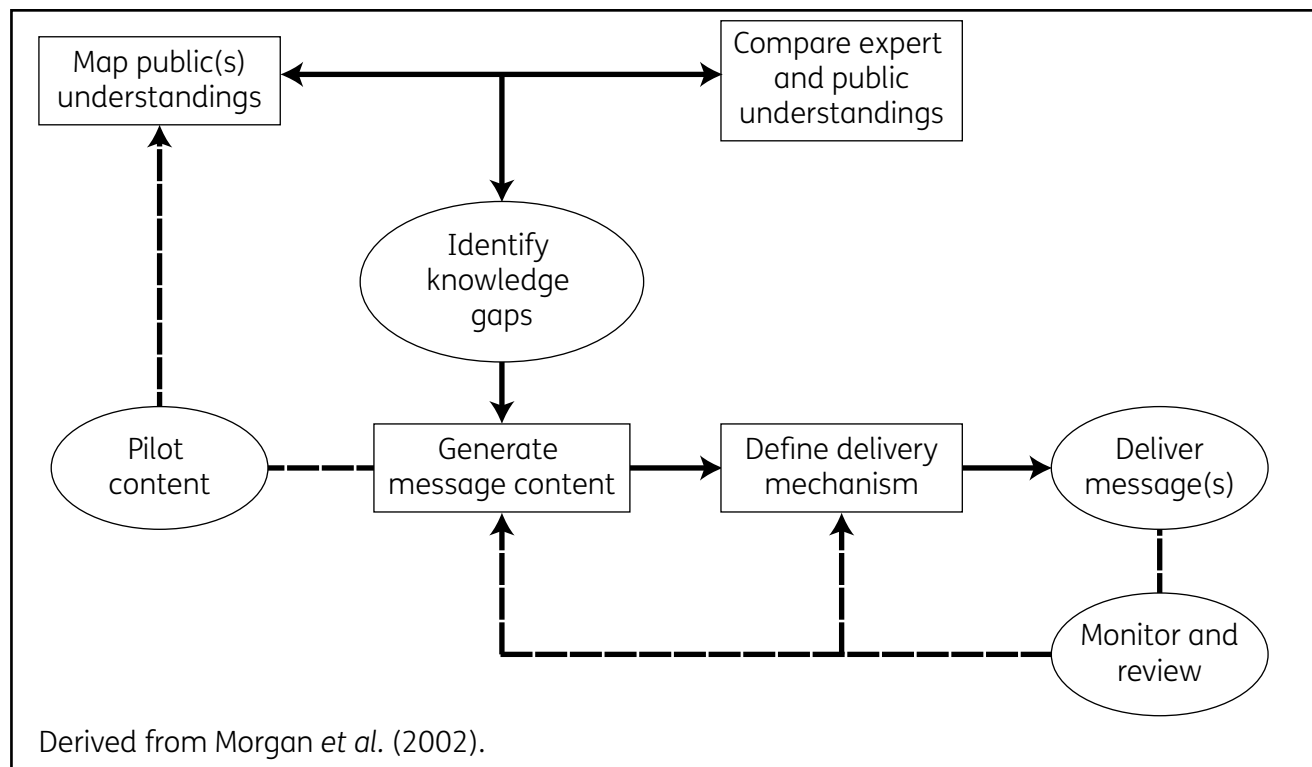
Map public(s) understandings

Compare expert and public understandings

Identify knowledge gaps

Pilot content

Generate message content

Define delivery mechanism

Deliver message(s)

Monitor and review

Derived from Morgan *et al.* (2002).